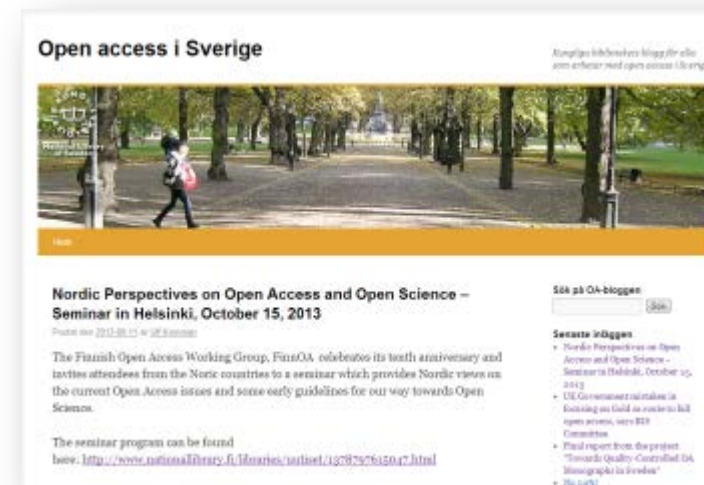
Open access i Sverige

Kungliga bibliotekets blogg för alla som arbetar med open access i Sverige

National Library of Sweden

Hem

Nordic Perspectives on Open Access and Open Science – Seminar in Helsinki, October 15, 2013

Postat den 2013-08-15 av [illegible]

The Finnish Open Access Working Group, FinnOA celebrates its tenth anniversary and invites attendees from the Noric countries to a seminar which provides Nordic views on the current Open Access issues and some early guidelines for our way towards Open Science.

The seminar program can be found here: http://www.nationallibrary.fi/libraries/initnet/1378797615047.html

Sök på OA-bloggen

Sök

Senaste inläggen

Nordic Perspectives on Open Access and Open Science – Seminar in Helsinki, October 15, 2013

UK Government mistaken in focusing on Gold as route to full open access, says BIS Committee

Final report from the project "Towards Quality-Controlled OA Monographs in Sweden"

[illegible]